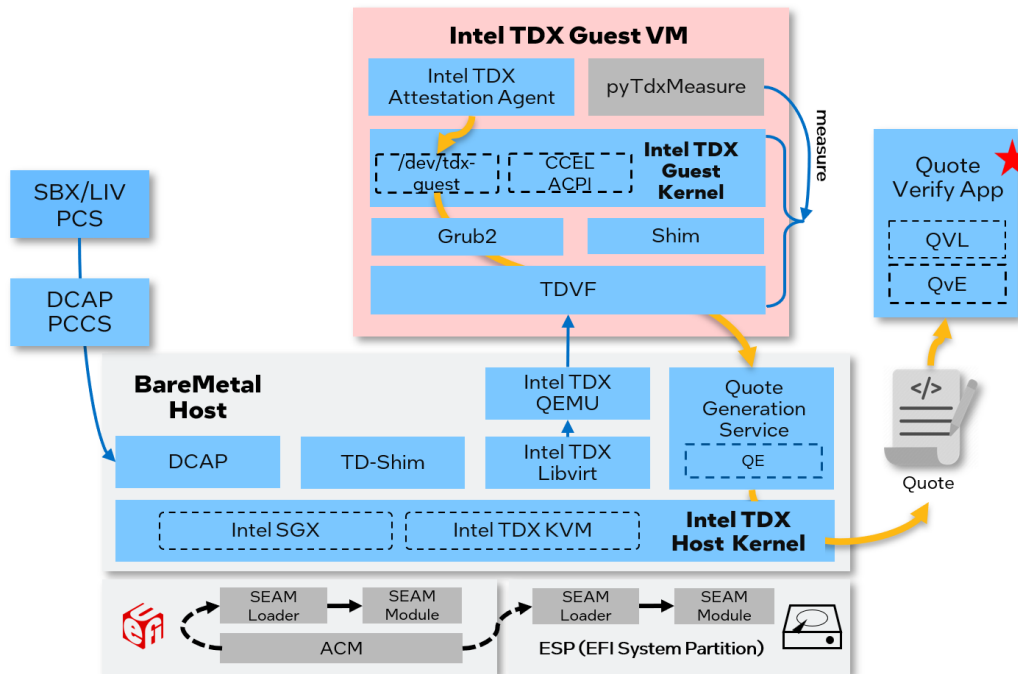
Intel TDX Guest VM

Intel TDX Attestation Agent

pyTdxMeasure

/dev/tdx-guest

CCEL ACPI

Intel TDX Guest Kernel

measure

Grub2

Shim

TDVF

SBX/LIV PCS

DCAP PCCS

Quote Verify App

QVL

QvE

BareMetal Host

Intel TDX QEMU

Quote Generation Service

QE

DCAP

TD-Shim

Intel TDX Libvirt

</>

Quote

Intel SGX

Intel TDX KVM

Intel TDX Host Kernel

SEAM Loader

SEAM Module

ACM

SEAM Loader

SEAM Module

ESP (EFI System Partition)